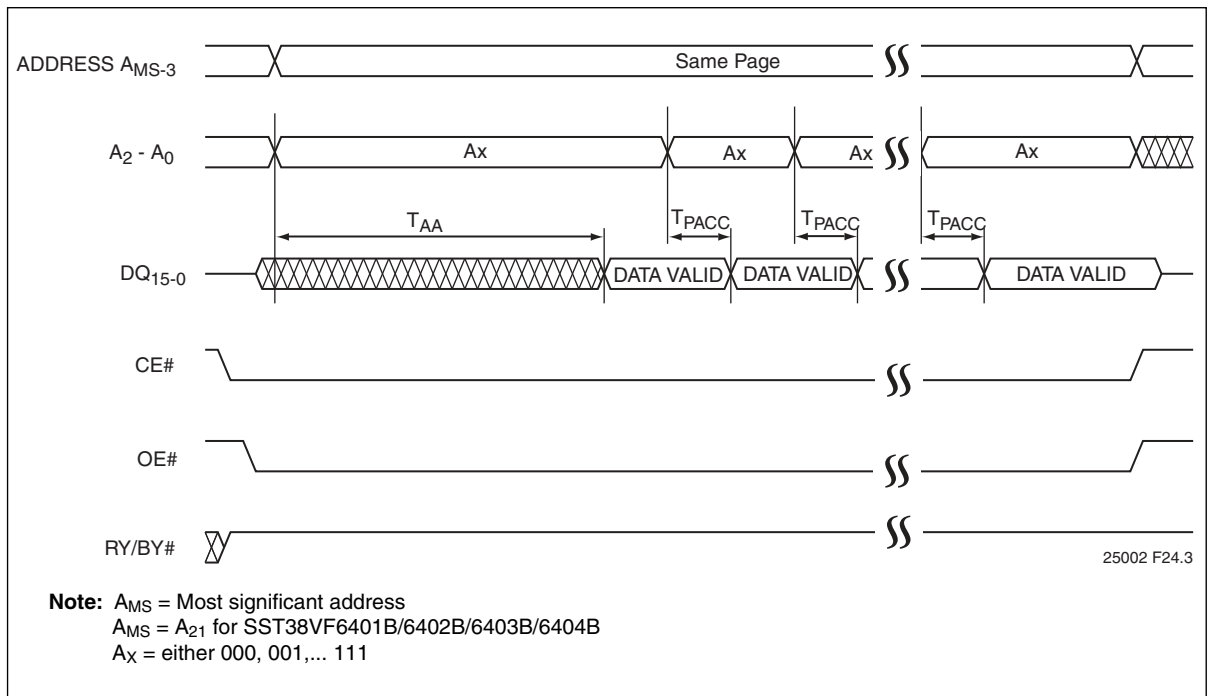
ADDRESS $A_{MS-3}$

Same Page

$A_2$ - $A_0$

Ax

Ax

Ax

Ax

$T_{AA}$

$T_{PACC}$

$T_{PACC}$

$T_{PACC}$

$DQ_{15-0}$

DATA VALID

DATA VALID

DATA VALID

CE#

OE#

RY/BY#

25002 F24.3

**Note:** $A_{MS}$ = Most significant address
$A_{MS}$ = $A_{21}$ for SST38VF6401B/6402B/6403B/6404B
$A_X$ = either 000, 001,... 111